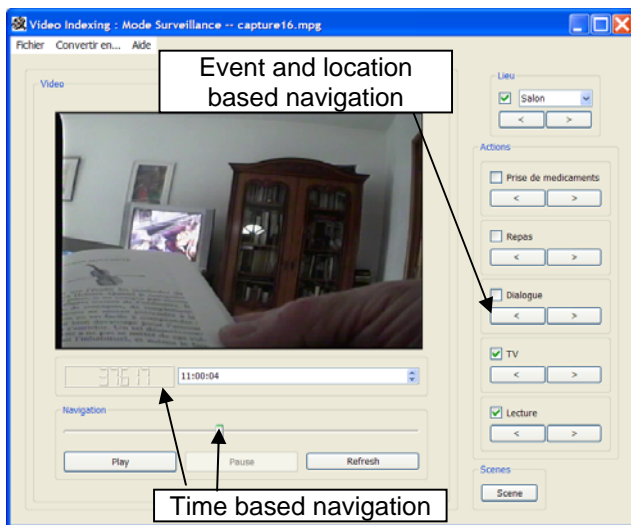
Video Indexing : Mode Surveillance -- capture16.mpg

Fichier Convertir en... Aide

Video

Event and location based navigation

Lieu

Salon

< >

Actions

Prise de medicaments

< >

Repas

< >

Dialogue

< >

TV

< >

Lecture

< >

3761

11:00:04

Navigation

Play Pause Refresh

Scenes

Scene

Time based navigation